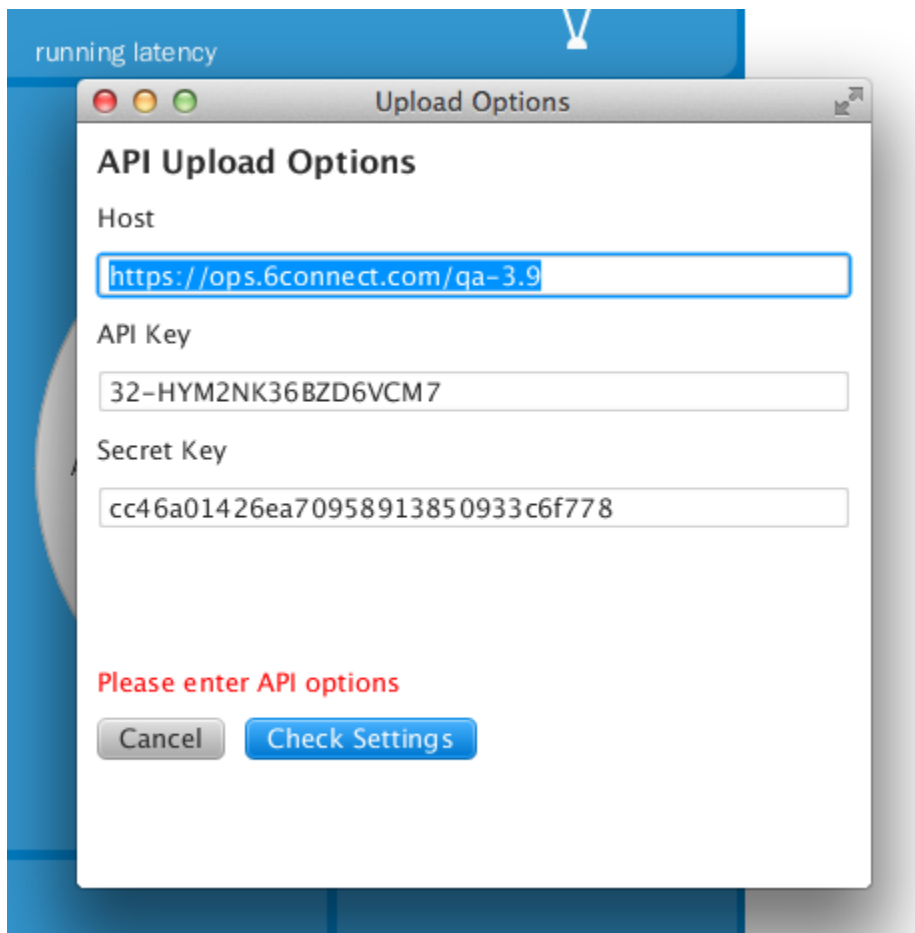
running latency

Upload Options

API Upload Options

Host

https://ops.6connect.com/qa-3.9

API Key

32-HYM2NK36BZD6VCM7

Secret Key

cc46a01426ea70958913850933c6f778

Please enter API options

Cancel

Check Settings